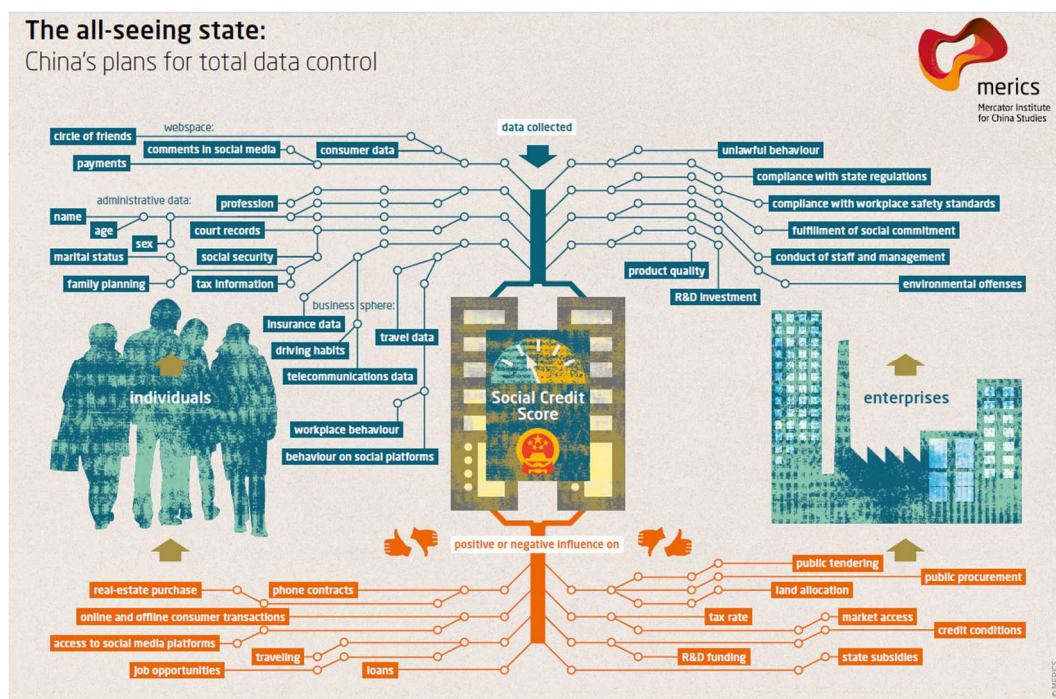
The all-seeing state:
China's plans for total data control

merics
Mercator Institute for China Studies

webspace:
circle of friends
comments in social media
consumer data
payments

data collected

administrative data:
name
age
sex
profession
court records
marital status
social security
family planning
tax information

business sphere:
insurance data
driving habits
travel data
telecommunications data
workplace behaviour
behaviour on social platforms

unlawful behaviour
compliance with state regulations
compliance with workplace safety standards
fulfillment of social commitment
conduct of staff and management
product quality
environmental offenses
R&D investment

individuals

Social Credit Score

enterprises

positive or negative influence on

real-estate purchase
phone contracts
online and offline consumer transactions
access to social media platforms
traveling
job opportunities
loans

public tendering
public procurement
land allocation
tax rate
market access
credit conditions
R&D funding
state subsidies